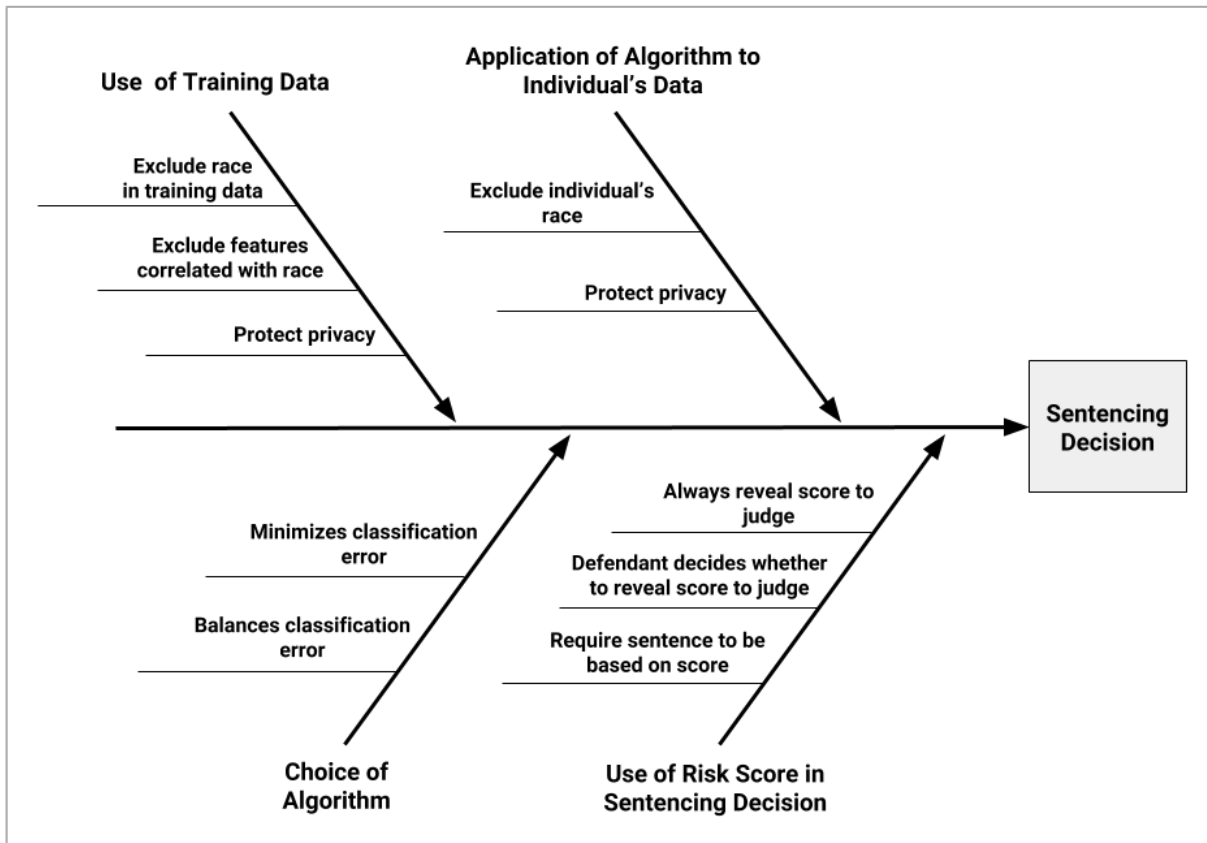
Use of Training Data

Exclude race in training data

Exclude features correlated with race

Protect privacy

Application of Algorithm to Individual's Data

Exclude individual's race

Protect privacy

Sentencing Decision

Minimizes classification error

Balances classification error

Choice of Algorithm

Always reveal score to judge

Defendant decides whether to reveal score to judge

Require sentence to be based on score

Use of Risk Score in Sentencing Decision